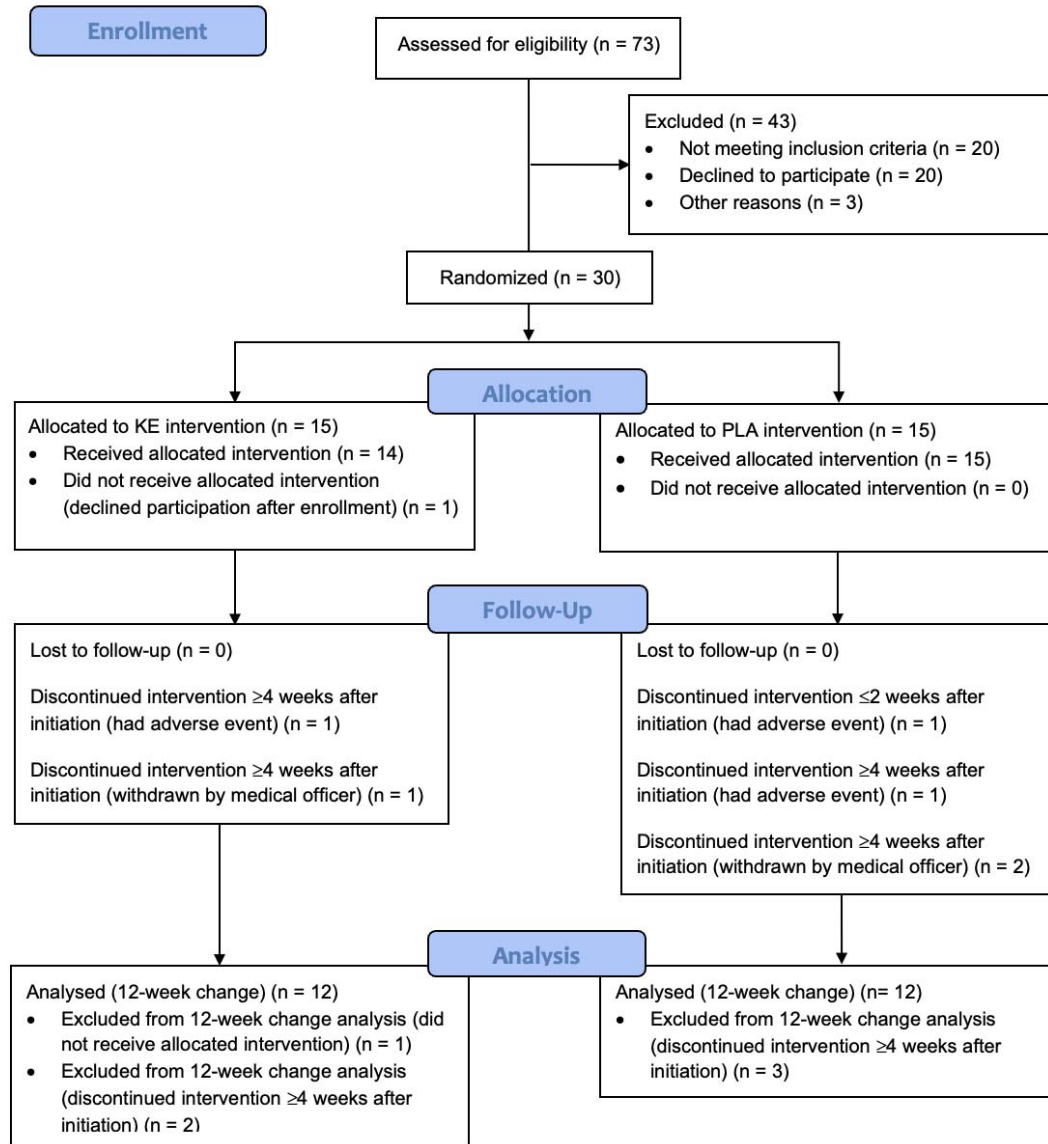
Enrollment

Assessed for eligibility (n = 73)

Excluded (n = 43)
- Not meeting inclusion criteria (n = 20)
- Declined to participate (n = 20)
- Other reasons (n = 3)

Randomized (n = 30)

Allocation

Allocated to KE intervention (n = 15)
- Received allocated intervention (n = 14)
- Did not receive allocated intervention (declined participation after enrollment) (n = 1)

Allocated to PLA intervention (n = 15)
- Received allocated intervention (n = 15)
- Did not receive allocated intervention (n = 0)

Follow-Up

Lost to follow-up (n = 0)

Discontinued intervention ≥4 weeks after initiation (had adverse event) (n = 1)

Discontinued intervention ≥4 weeks after initiation (withdrawn by medical officer) (n = 1)

Lost to follow-up (n = 0)

Discontinued intervention ≤2 weeks after initiation (had adverse event) (n = 1)

Discontinued intervention ≥4 weeks after initiation (had adverse event) (n = 1)

Discontinued intervention ≥4 weeks after initiation (withdrawn by medical officer) (n = 2)

Analysis

Analysed (12-week change) (n = 12)
- Excluded from 12-week change analysis (did not receive allocated intervention) (n = 1)
- Excluded from 12-week change analysis (discontinued intervention ≥4 weeks after initiation) (n = 2)

Analysed (12-week change) (n= 12)
- Excluded from 12-week change analysis (discontinued intervention ≥4 weeks after initiation) (n = 3)